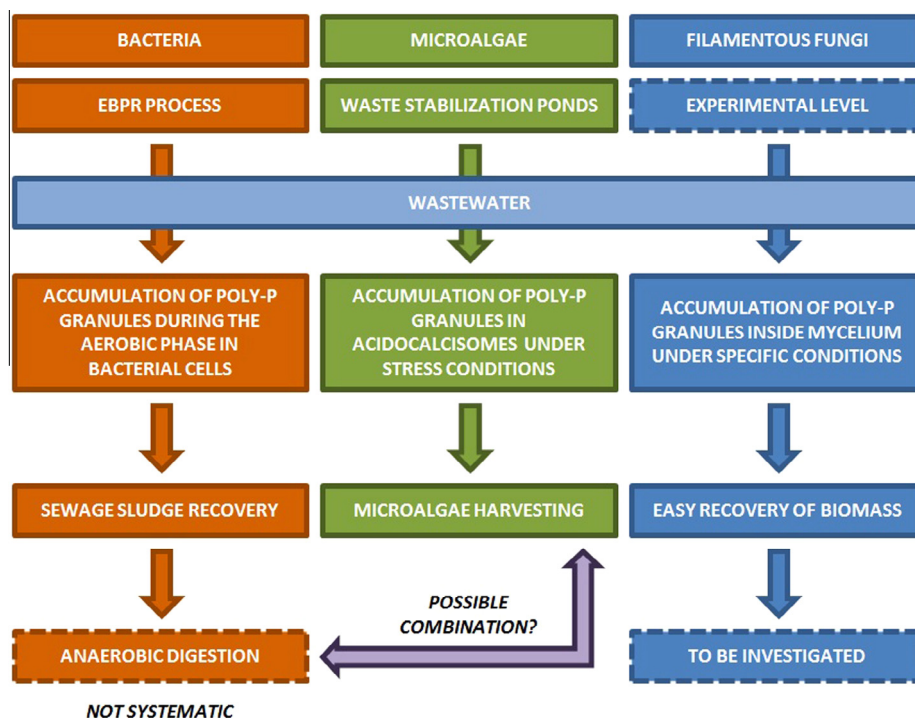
BACTERIA

MICROALGAE

FILAMENTOUS FUNGI

EBPR PROCESS

WASTE STABILIZATION PONDS

EXPERIMENTAL LEVEL

WASTEWATER

ACCUMULATION OF POLY-P GRANULES DURING THE AEROBIC PHASE IN BACTERIAL CELLS

ACCUMULATION OF POLY-P GRANULES IN ACIDOCALCISOMES UNDER STRESS CONDITIONS

ACCUMULATION OF POLY-P GRANULES INSIDE MYCELIUM UNDER SPECIFIC CONDITIONS

SEWAGE SLUDGE RECOVERY

MICROALGAE HARVESTING

EASY RECOVERY OF BIOMASS

POSSIBLE COMBINATION?

ANAEROBIC DIGESTION

TO BE INVESTIGATED

NOT SYSTEMATIC